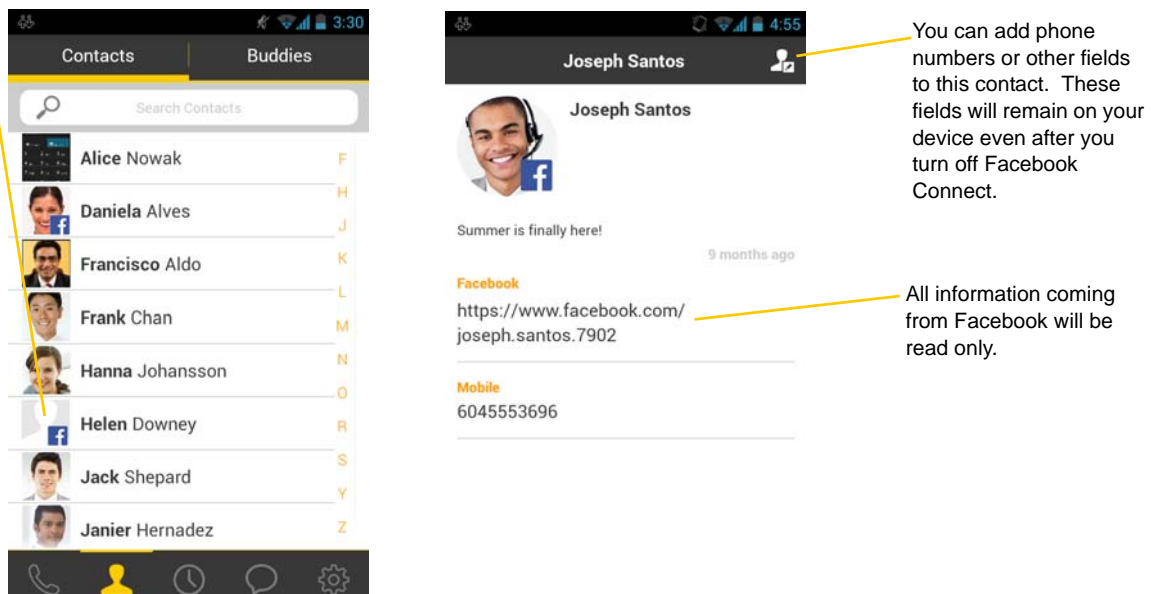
3:30

Contacts Buddies

Search Contacts

Alice Nowak
Daniela Alves
Francisco Aldo
Frank Chan
Hanna Johansson
Helen Downey
Jack Shepard
Janier Hernadez

F
H
J
K
L
M
N
O
R
S
Y
Z

4:55

Joseph Santos

Joseph Santos

Summer is finally here!

9 months ago

Facebook
https://www.facebook.com/joseph.santos.7902

Mobile
6045553696

You can add phone numbers or other fields to this contact. These fields will remain on your device even after you turn off Facebook Connect.

All information coming from Facebook will be read only.